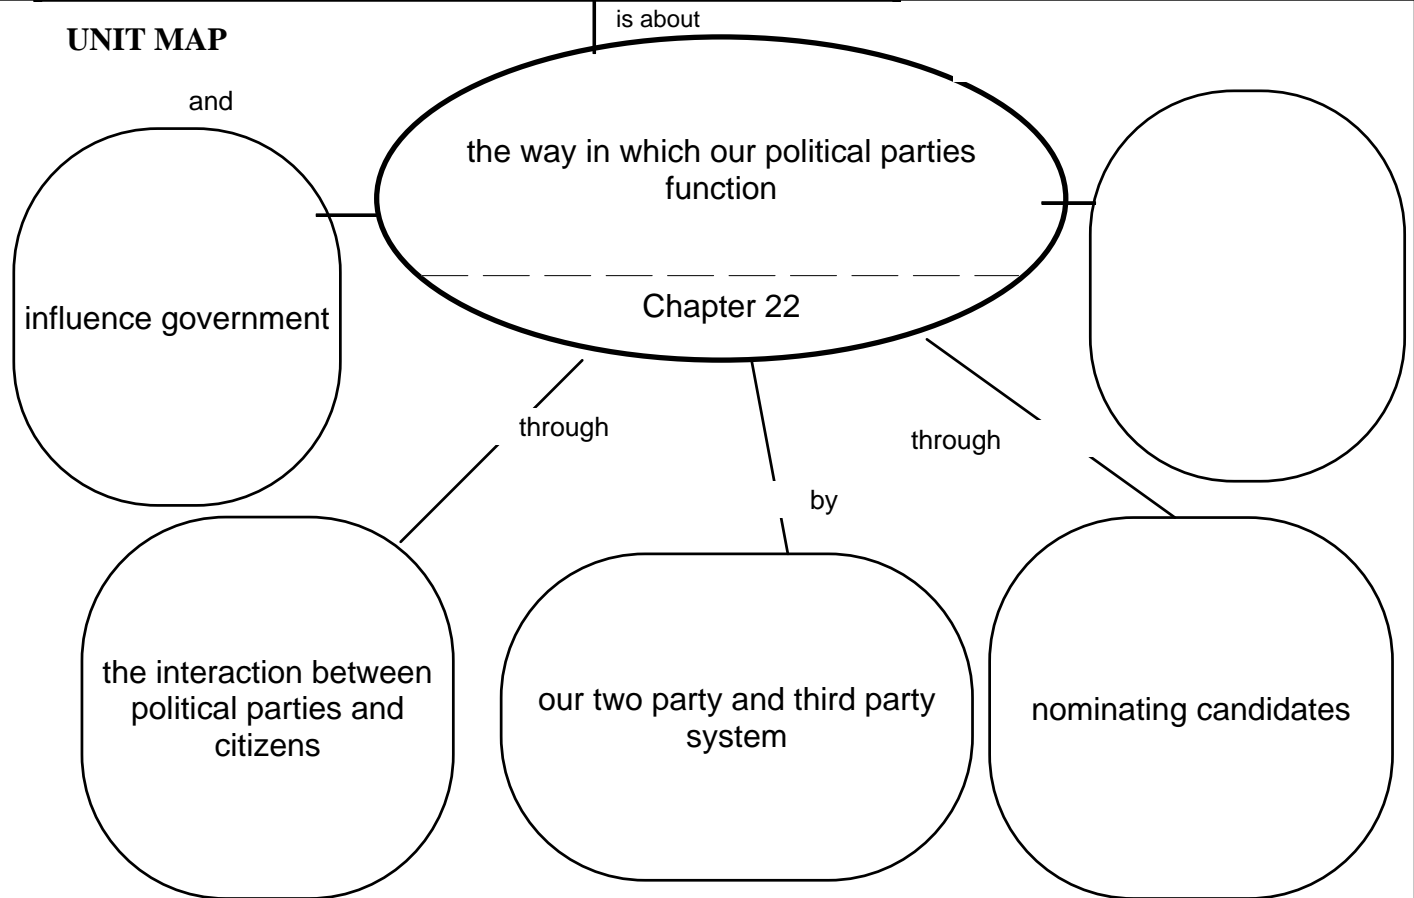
UNIT MAP

is about

the way in which our political parties function

Chapter 22

and

influence government

through

the interaction between political parties and citizens

by

our two party and third party system

through

nominating candidates